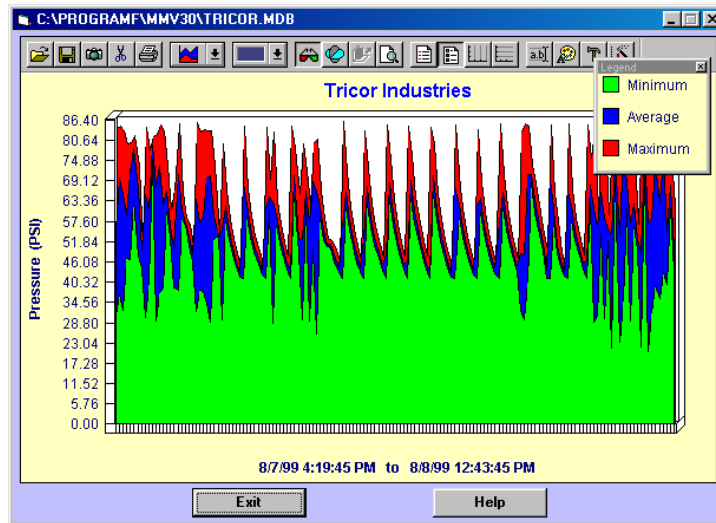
C:\PROGRAMF\MMV30\TRICOR.MDB

Tricor Industries

Legend
Minimum
Average
Maximum

Pressure (PSI)

86.40
80.64
74.88
69.12
63.36
57.60
51.84
46.08
40.32
34.56
28.80
23.04
17.28
11.52
5.76
0.00

8/7/99 4:19:45 PM to 8/8/99 12:43:45 PM

Exit

Help